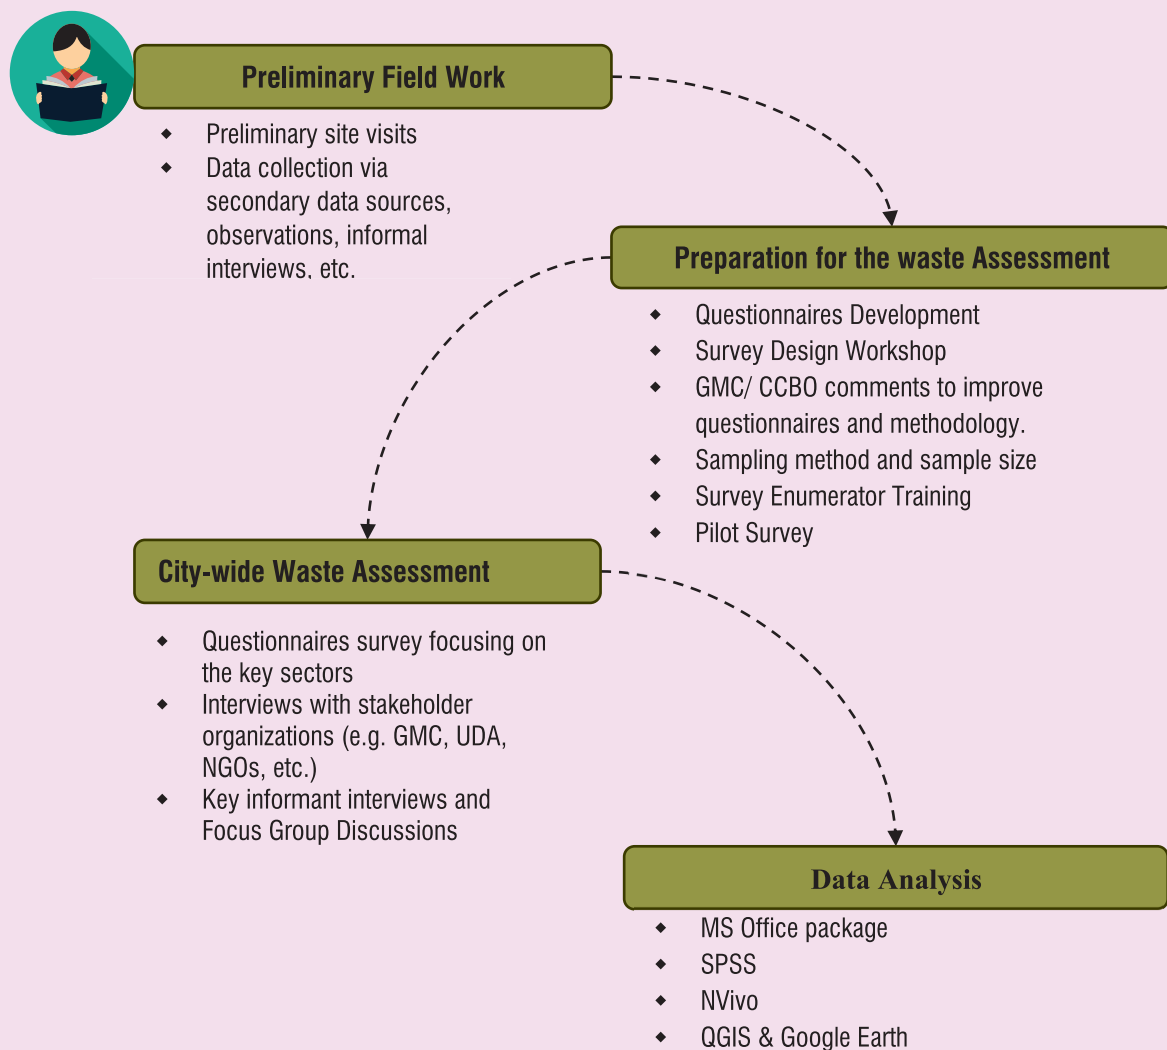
Preliminary Field Work

- Preliminary site visits
- Data collection via secondary data sources, observations, informal interviews, etc.

Preparation for the waste Assessment

- Questionnaires Development
- Survey Design Workshop
- GMC/ CCBO comments to improve questionnaires and methodology.
- Sampling method and sample size
- Survey Enumerator Training
- Pilot Survey

City-wide Waste Assessment

- Questionnaires survey focusing on the key sectors
- Interviews with stakeholder organizations (e.g. GMC, UDA, NGOs, etc.)
- Key informant interviews and Focus Group Discussions

Data Analysis

- MS Office package
- SPSS
- NVivo
- QGIS & Google Earth